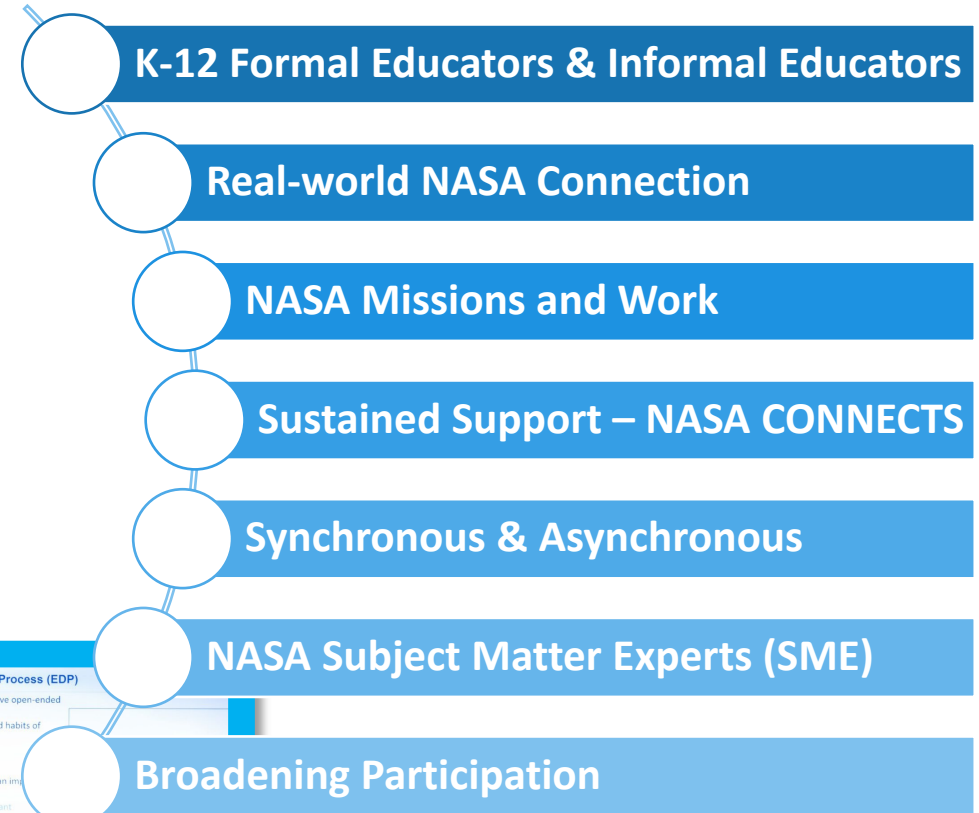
K-12 Formal Educators & Informal Educators

Real-world NASA Connection

NASA Missions and Work

Sustained Support – NASA CONNECTS

Synchronous & Asynchronous

NASA Subject Matter Experts (SME)

Process (EDP)
ve open-ended
d habits of
n im

Broadening Participation